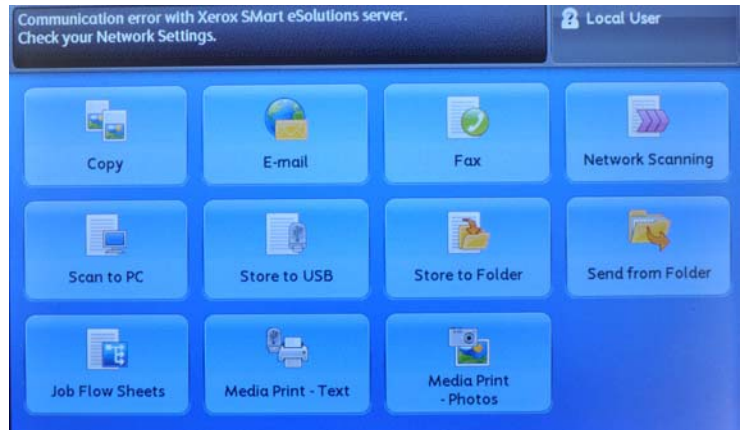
Communication error with Xerox SMart eSolutions server.
Check your Network Settings.

Local User

Copy

E-mail

Fax

Network Scanning

Scan to PC

Store to USB

Store to Folder

Send from Folder

Job Flow Sheets

Media Print - Text

Media Print - Photos